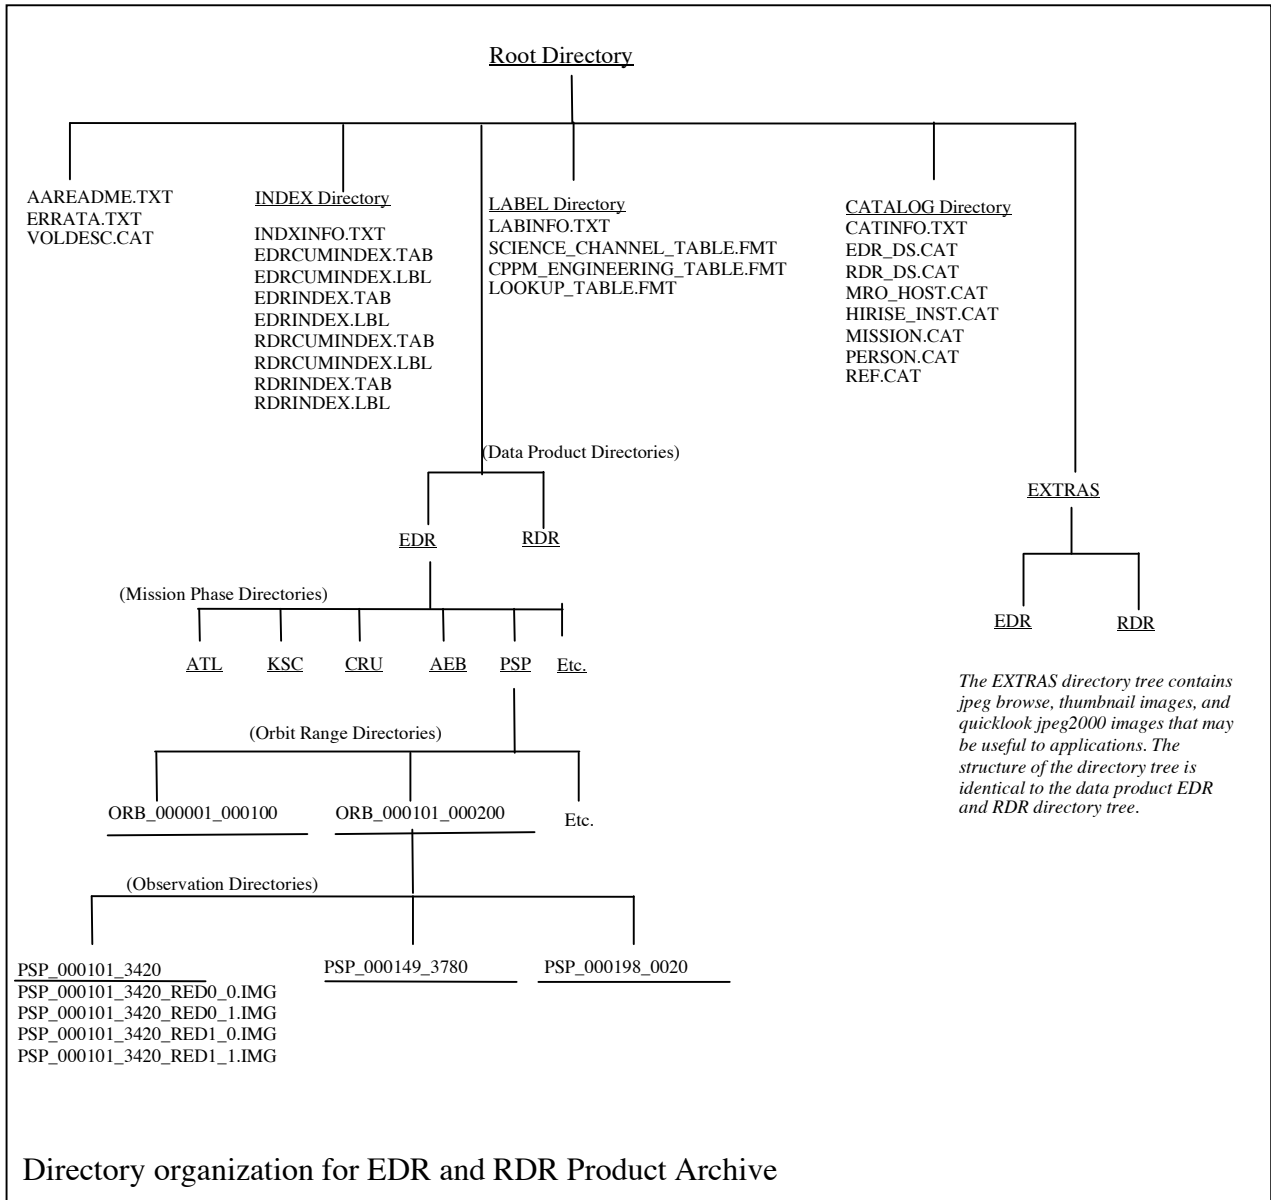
Root Directory

AAREADME.TXT
ERRATA.TXT
VOLDESC.CAT

INDEX Directory
INDXINFO.TXT
EDRCUMINDEX.TAB
EDRCUMINDEX.LBL
EDRINDEX.TAB
EDRINDEX.LBL
RDRCUMINDEX.TAB
RDRCUMINDEX.LBL
RDRINDEX.TAB
RDRINDEX.LBL

LABEL Directory
LABINFO.TXT
SCIENCE_CHANNEL_TABLE.FMT
CPPM_ENGINEERING_TABLE.FMT
LOOKUP_TABLE.FMT

CATALOG Directory
CATINFO.TXT
EDR_DS.CAT
RDR_DS.CAT
MRO_HOST.CAT
HIRISE_INST.CAT
MISSION.CAT
PERSON.CAT
REF.CAT

(Data Product Directories)

EDR RDR

EXTRAS

EDR RDR

(Mission Phase Directories)

ATL KSC CRU AEB PSP Etc.

The EXTRAS directory tree contains jpeg browse, thumbnail images, and quicklook jpeg2000 images that may be useful to applications. The structure of the directory tree is identical to the data product EDR and RDR directory tree.

(Orbit Range Directories)

ORB_000001_000100 ORB_000101_000200 Etc.

(Observation Directories)

PSP_000101_3420
PSP_000101_3420_RED0_0.IMG
PSP_000101_3420_RED0_1.IMG
PSP_000101_3420_RED1_0.IMG
PSP_000101_3420_RED1_1.IMG

PSP_000149_3780

PSP_000198_0020

Directory organization for EDR and RDR Product Archive